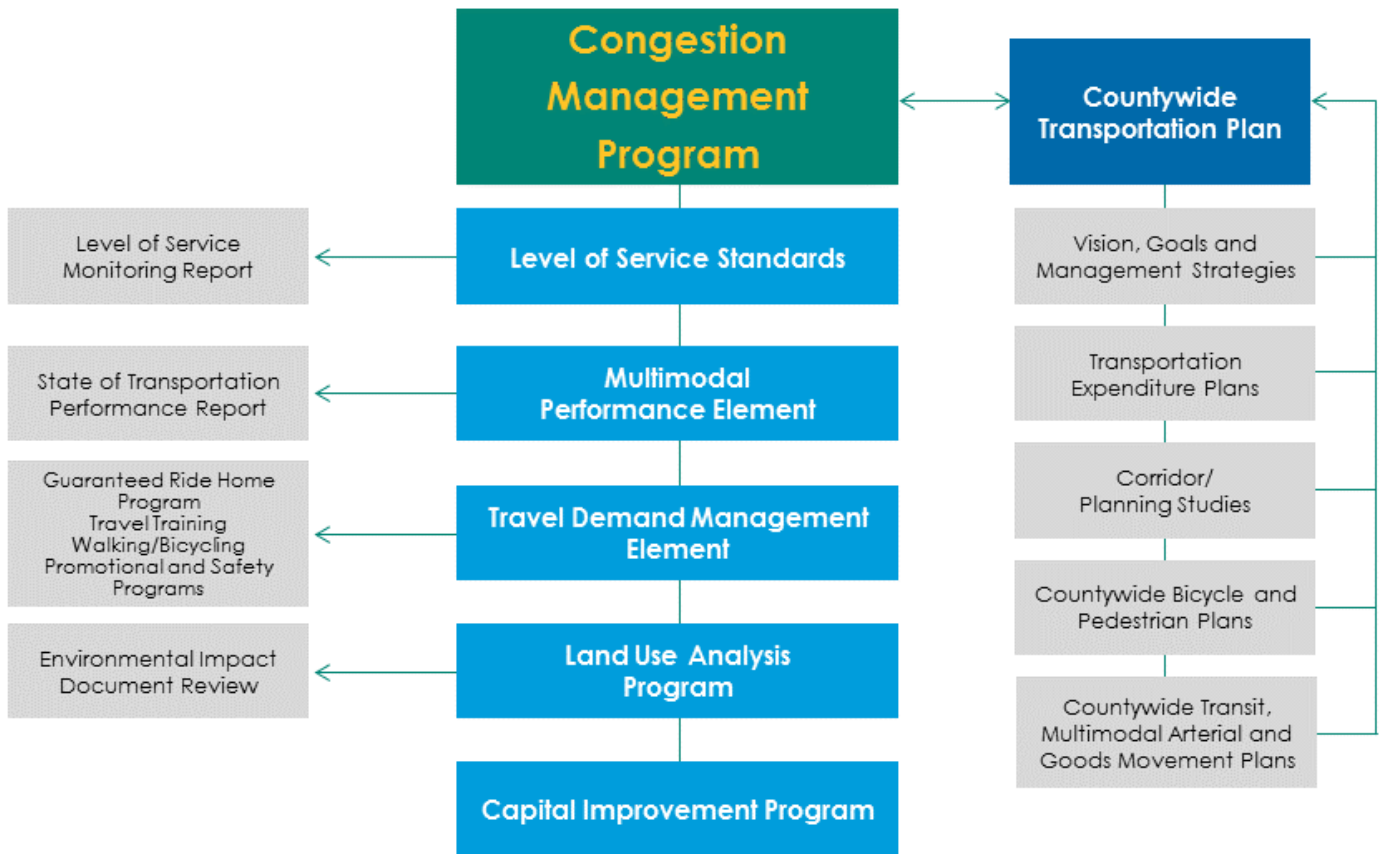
Congestion Management Program

Countywide Transportation Plan

Level of Service Monitoring Report

Level of Service Standards

Vision, Goals and Management Strategies

State of Transportation Performance Report

Multimodal Performance Element

Transportation Expenditure Plans

Guaranteed Ride Home Program
Travel Training
Walking/Bicycling Promotional and Safety Programs

Travel Demand Management Element

Corridor/ Planning Studies

Countywide Bicycle and Pedestrian Plans

Environmental Impact Document Review

Land Use Analysis Program

Countywide Transit, Multimodal Arterial and Goods Movement Plans

Capital Improvement Program